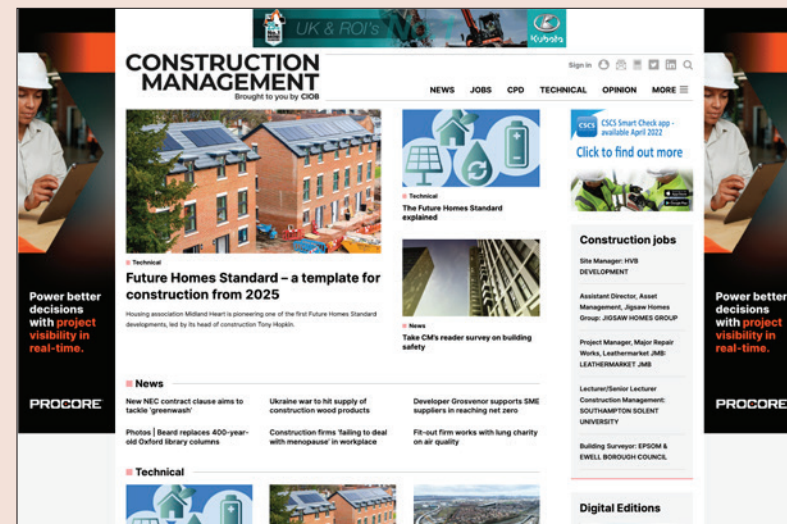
UK & ROI's
Kubota

CONSTRUCTION MANAGEMENT
Brought to you by CIOB

Sign in

NEWS JOBS CPD TECHNICAL OPINION MORE

Technical
Future Homes Standard – a template for construction from 2025
Housing association Midland Heart is pioneering one of the first Future Homes Standard developments, led by its head of construction Tony Hopkin.

Technical
The Future Homes Standard explained

News
Take CM's reader survey on building safety

CSCS Smart Check app - available April 2022
Click to find out more

Construction jobs
Site Manager: HVB DEVELOPMENT
Assistant Director, Asset Management, Jigsaw Homes Group: JIGSAW HOMES GROUP
Project Manager, Major Repair Works, Leathermarket JMB: LEATHERMARKET JMB
Lecturer/Senior Lecturer Construction Management: SOUTHAMPTON SOLENT UNIVERSITY
Building Surveyor: EPSOM & EWELL BOROUGH COUNCIL

News
New NEC contract clause aims to tackle 'greenwash'
Ukraine war to hit supply of construction wood products
Developer Grosvenor supports SME suppliers in reaching net zero
Photos | Beard replaces 400-year-old Oxford library columns
Construction firms 'failing to deal with menopause' in workplace
Fit-out firm works with lung charity on air quality

Technical

Digital Editions

Power better decisions with project visibility in real-time.
PROCORE

Power better decisions with project visibility in real-time.
PROCORE